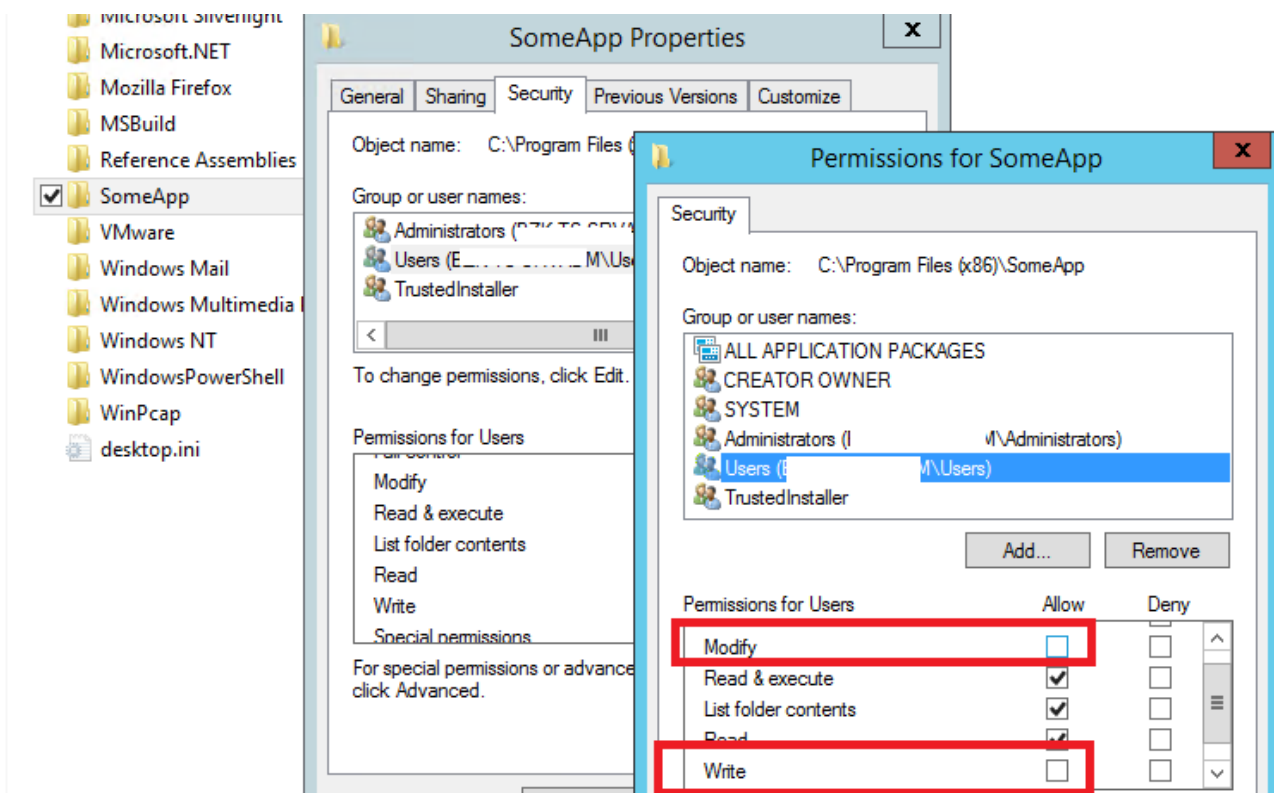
Microsoft Silverlight
Microsoft.NET
Mozilla Firefox
MSBuild
Reference Assemblies
SomeApp
VMware
Windows Mail
Windows Multimedia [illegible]
Windows NT
WindowsPowerShell
WinPcap
desktop.ini

SomeApp Properties
x
General
Sharing
Security
Previous Versions
Customize
Object name: C:\Program Files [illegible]
Group or user names:
Administrators ([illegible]
Users ([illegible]M\Us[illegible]
TrustedInstaller
III
To change permissions, click Edit.
Permissions for Users
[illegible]
Modify
Read & execute
List folder contents
Read
Write
Special permissions
For special permissions or advance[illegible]
click Advanced.

Permissions for SomeApp
x
Security
Object name: C:\Program Files (x86)\SomeApp
Group or user names:
ALL APPLICATION PACKAGES
CREATOR OWNER
SYSTEM
Administrators ([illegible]M\Administrators)
Users ([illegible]M\Users)
TrustedInstaller
Add...
Remove
Permissions for Users
Allow
Deny
Modify
Read & execute
List folder contents
Read
Write